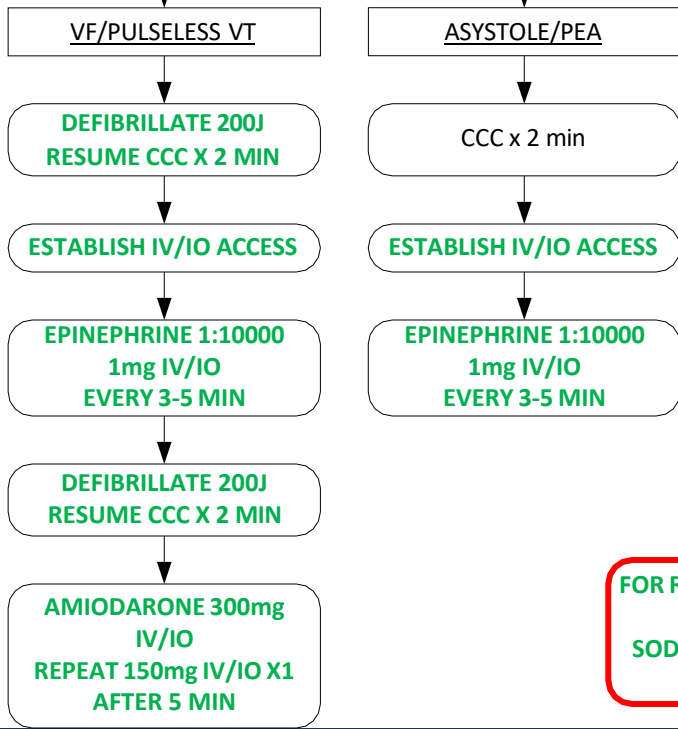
VF/PULSELESS VT

DEFIBRILLATE 200J
RESUME CCC X 2 MIN

ESTABLISH IV/IO ACCESS

EPINEPHRINE 1:10000
1mg IV/IO
EVERY 3-5 MIN

DEFIBRILLATE 200J
RESUME CCC X 2 MIN

AMIODARONE 300mg
IV/IO
REPEAT 150mg IV/IO X1
AFTER 5 MIN

ASYSTOLE/PEA

CCC x 2 min

ESTABLISH IV/IO ACCESS

EPINEPHRINE 1:10000
1mg IV/IO
EVERY 3-5 MIN

FOR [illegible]

SOD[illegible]